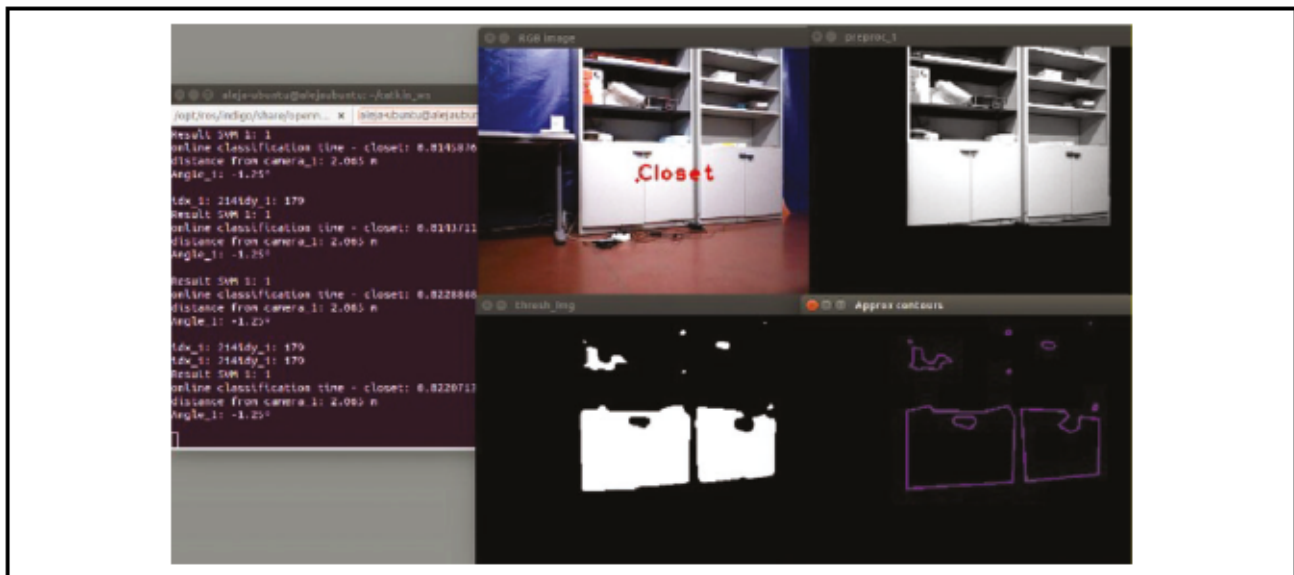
aleja-ubuntu@alejaubuntu: ~/catkin_ws

/opt/ros/indigo/share/openn... × aleja-ubuntu@alejaubu

Result SVM 1: 1
online classification time - closet: 0.8145876
distance from camera_1: 2.065 m
Angle_1: -1.25°

idx_1: 214idy_1: 179
Result SVM 1: 1
online classification time - closet: 0.8143711
distance from camera_1: 2.065 m
Angle_1: -1.25°

Result SVM 1: 1
online classification time - closet: 0.8228868
distance from camera_1: 2.065 m
Angle_1: -1.25°

idx_1: 214idy_1: 179
idx_1: 214idy_1: 179
Result SVM 1: 1
online classification time - closet: 0.8220717
distance from camera_1: 2.065 m
Angle_1: -1.25°

RGB image

Closet

preproc_1

thresh_img

Approx contours